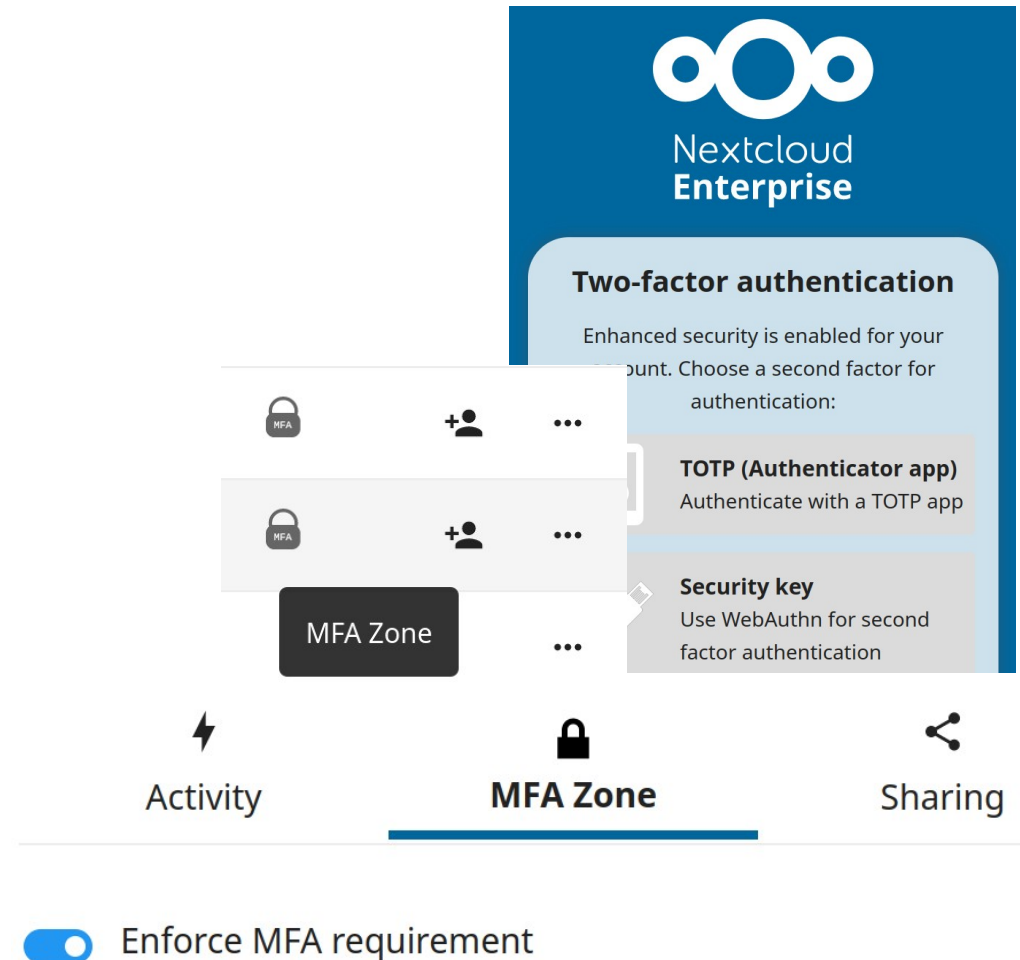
Nextcloud
Enterprise

Two-factor authentication

Enhanced security is enabled for your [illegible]ount. Choose a second factor for authentication:

TOTP (Authenticator app)
Authenticate with a TOTP app

Security key
Use WebAuthn for second factor authentication

MFA

MFA

MFA Zone

Activity

MFA Zone

Sharing

Enforce MFA requirement